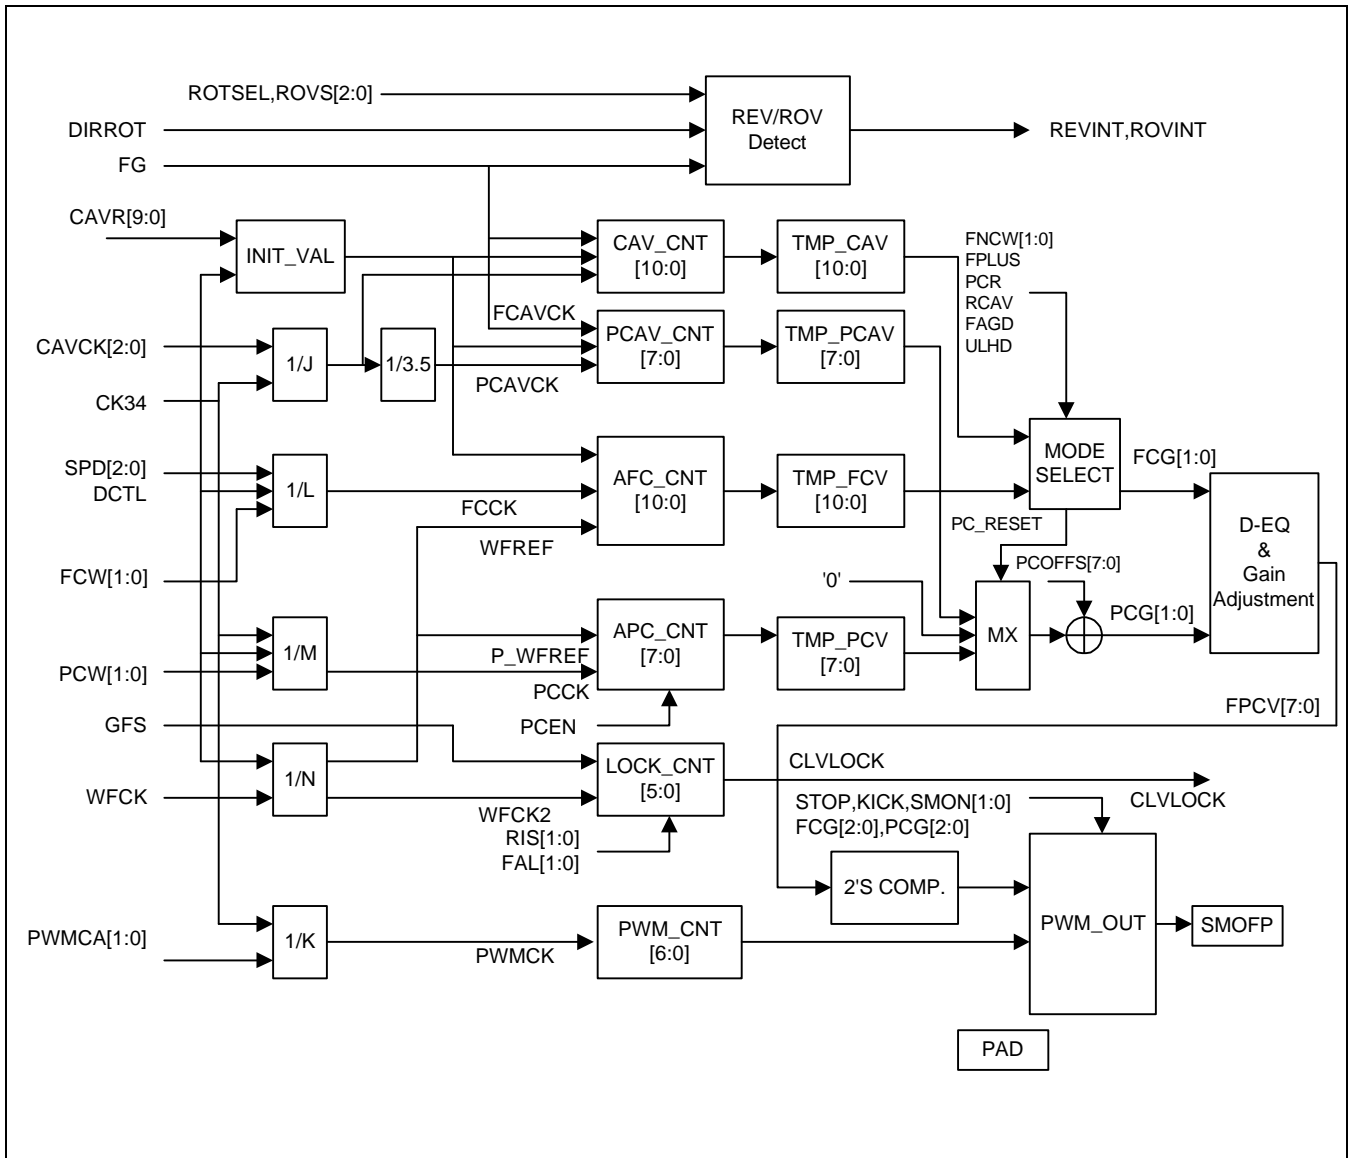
ROTSEL,ROVS[2:0]
DIRROT
FG
REV/ROV Detect
REVINT,ROVINT
CAVR[9:0]
INIT_VAL
CAV_CNT [10:0]
TMP_CAV [10:0]
FNCW[1:0]
FPLUS
PCR
RCAV
FAGD
ULHD
FCAVCK
CAVCK[2:0]
1/J
1/3.5
PCAV_CNT [7:0]
TMP_PCAV [7:0]
PCAVCK
CK34
MODE SELECT
FCG[1:0]
SPD[2:0]
DCTL
1/L
AFC_CNT [10:0]
TMP_FCV [10:0]
FCCK
PC_RESET
D-EQ & Gain Adjustment
WFREF
FCW[1:0]
PCOFFS[7:0]
'0'
1/M
APC_CNT [7:0]
TMP_PCV [7:0]
MX
PCG[1:0]
PCW[1:0]
P_WFREF
PCCK
GFS
PCEN
FPCV[7:0]
1/N
LOCK_CNT [5:0]
CLVLOCK
CLVLOCK
WFCK
WFCK2
RIS[1:0]
FAL[1:0]
STOP,KICK,SMON[1:0]
FCG[2:0],PCG[2:0]
2'S COMP.
PWMCA[1:0]
1/K
PWM_CNT [6:0]
PWM_OUT
SMOFP
PWMCK
PAD